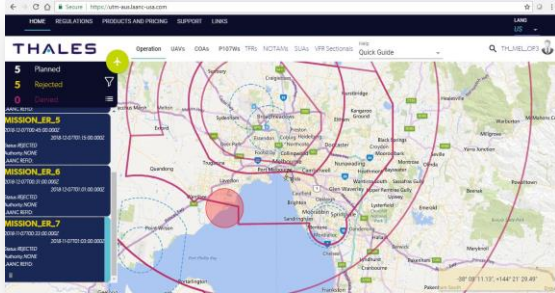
Secure | https://utm-auslaanc-usa.com

HOME REGULATIONS PRODUCTS AND PRICING SUPPORT LINKS

LANG US

THALES

Operation UAVs OOAs P197Ws TFRs NOTAMs SUAs VFR Sectionals

Help Quick Guide

TH_MEL_OP3

5 Planned

5 Rejected

0 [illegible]

LAANC REFID:

MISSION_ER_5
2018-12-07T00:45:00.000Z
2018-12-07T01:15:00.000Z
Status:REJECTED
Authority:NONE
LAANC REFID:

MISSION_ER_6
2018-12-07T00:01:00.000Z
2018-12-07T01:01:00.000Z
Status:REJECTED
Authority:NONE
LAANC REFID:

MISSION_ER_7
2018-11-07T00:23:00.000Z
2018-11-07T03:03:00.000Z
Status:REJECTED
Authority:NONE
LAANC REFID:

Melbourne
Geelong
Frankston
Dandenong
Point Wilson
Port Phillip Bay
Werribee
Sunbury
Craigieburn
Broadmeadows
Box Hill
Ringwood
Kangaroo Ground
Healesville
Lilydale
Belgrave
Berwick
Pakenham
Cranbourne
Mornington
Sorrento

-38° 06' 11.13", +144° 21' 28.49"